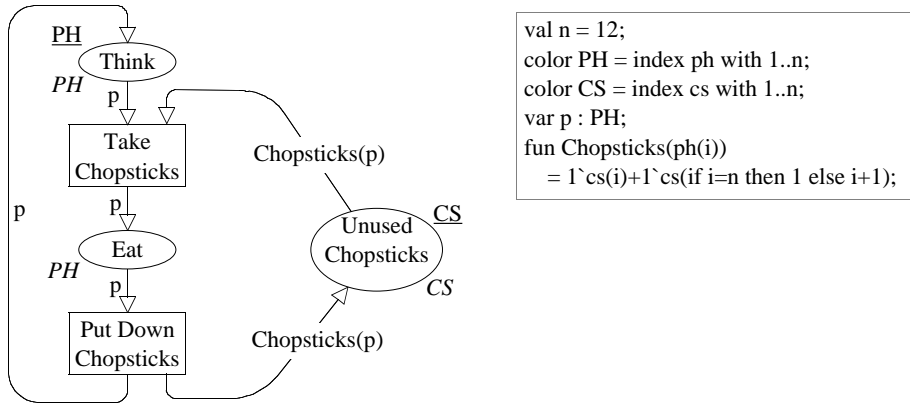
PH
Think
PH
p
Take Chopsticks
p
p
Eat
PH
p
Put Down Chopsticks
Chopsticks(p)
Unused Chopsticks
CS
CS
Chopsticks(p)

val n = 12;
color PH = index ph with 1..n;
color CS = index cs with 1..n;
var p : PH;
fun Chopsticks(ph(i))
= 1`cs(i)+1`cs(if i=n then 1 else i+1);